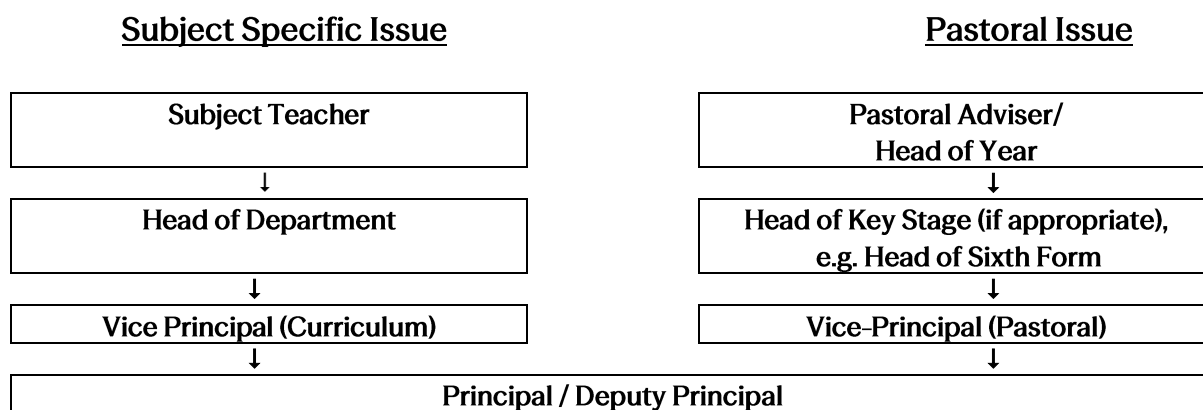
Subject Specific Issue

Subject Teacher

↓

Head of Department

↓

Vice Principal (Curriculum)

↓

Pastoral Issue

Pastoral Adviser/
Head of Year

↓

Head of Key Stage (if appropriate), e.g. Head of Sixth Form

↓

Vice-Principal (Pastoral)

↓

Principal / Deputy Principal